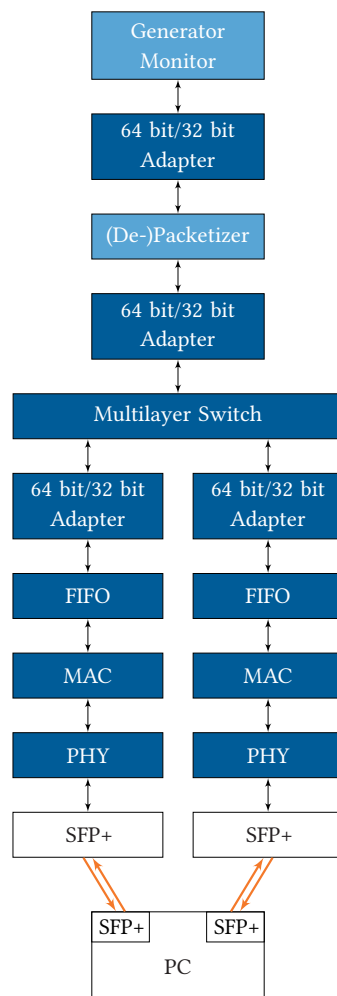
Generator Monitor

64 bit/32 bit Adapter

(De-)Packetizer

64 bit/32 bit Adapter

Multilayer Switch

64 bit/32 bit Adapter

FIFO

MAC

PHY

SFP+

64 bit/32 bit Adapter

FIFO

MAC

PHY

SFP+

SFP+

SFP+

PC